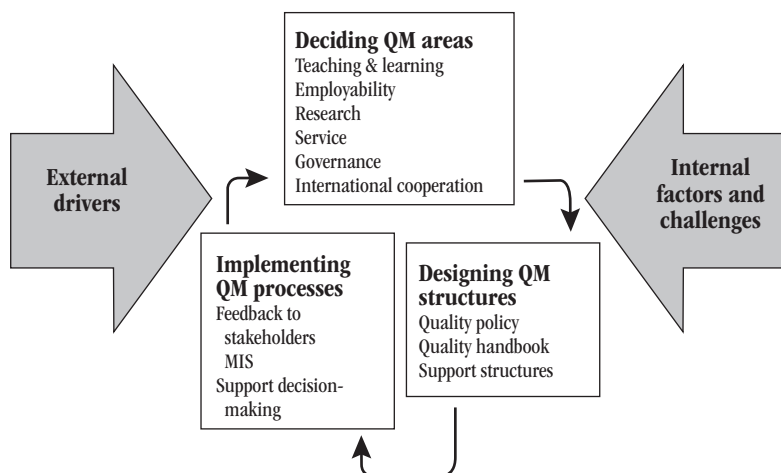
Deciding QM areas
Teaching & learning
Employability
Research
Service
Governance
International cooperation

External drivers

Internal factors and challenges

Implementing QM processes
Feedback to stakeholders
MIS
Support decision-making

Designing QM structures
Quality policy
Quality handbook
Support structures